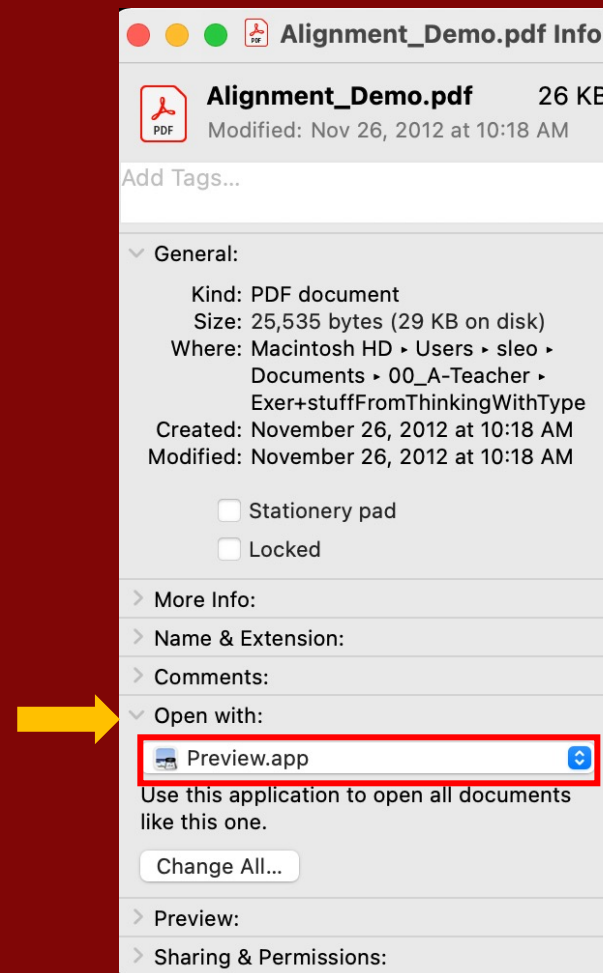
Alignment_Demo.pdf Info

PDF

Alignment_Demo.pdf 26 KB
Modified: Nov 26, 2012 at 10:18 AM

Add Tags...

General:

Kind: PDF document
Size: 25,535 bytes (29 KB on disk)
Where: Macintosh HD ▸ Users ▸ sleo ▸ Documents ▸ 00_A-Teacher ▸ Exer+stuffFromThinkingWithType
Created: November 26, 2012 at 10:18 AM
Modified: November 26, 2012 at 10:18 AM

Stationery pad
Locked

More Info:
Name & Extension:
Comments:
Open with:

Preview.app

Use this application to open all documents like this one.

Change All...

Preview:
Sharing & Permissions: